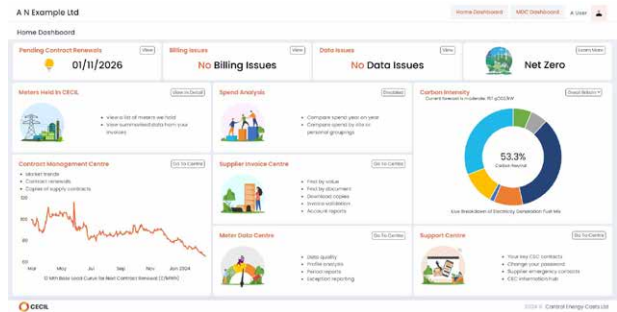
A N Example Ltd

Home Dashboard | MDC Dashboard | A User

Home Dashboard

Pending Contract Renewals
View
01/11/2026

Billing Issues
View
No Billing Issues

Data Issues
View
No Data Issues

Learn More
Net Zero

Meters Held in CECIL
View in Detail
• View a list of meters we hold
• View summarised data from your invoices

Spend Analysis
Dropdown
• Compare spend year on year
• Compare spend by site or personal groupings

Carbon Intensity
Grand Britain
Current forecast is moderate: 157 gCO2/kW

53.3%
Carbon Neutral

Live Breakdown of Electricity Generation Fuel Mix

Contract Management Centre
Go To Centre
• Market trends
• Contract renewals
• Copies of supply contracts

Supplier Invoice Centre
Go To Centre
• Find by value
• Find by document
• Download copies
• Invoice validation
• Account reports

100
90
80
70
60
Mar May Jul Sep Nov Jan 2024
12 Mth Base Load Curve for Next Contract Renewal (£/MWh)

Meter Data Centre
Go To Centre
• Data quality
• Profile analysis
• Period reports
• Exception reporting

Support Centre
Go To Centre
• Your key CEC contacts
• Change your password
• Supplier emergency contacts
• CEC information hub

CECIL

2024 © Control Energy Costs Ltd